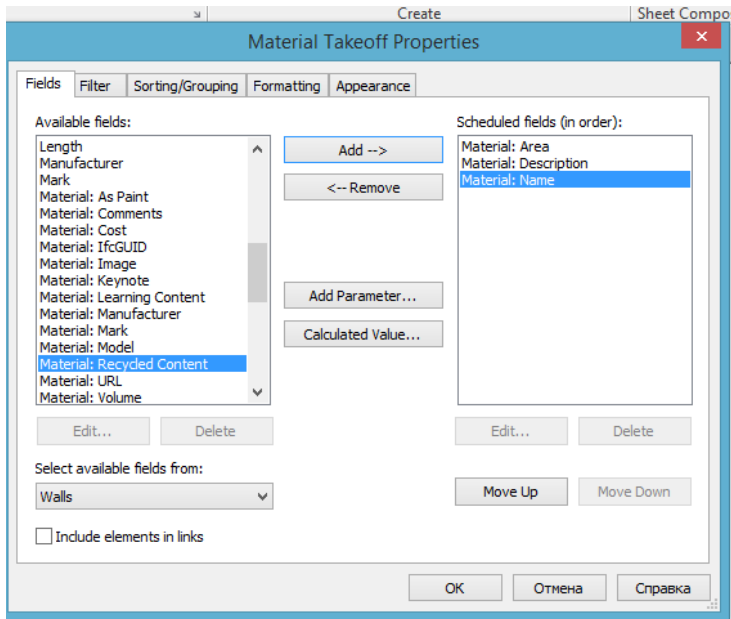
Create
Sheet Compo

Material Takeoff Properties

Fields | Filter | Sorting/Grouping | Formatting | Appearance

Available fields:
Length
Manufacturer
Mark
Material: As Paint
Material: Comments
Material: Cost
Material: IfcGUID
Material: Image
Material: Keynote
Material: Learning Content
Material: Manufacturer
Material: Mark
Material: Model
Material: Recycled Content
Material: URL
Material: Volume

Add -->
<-- Remove
Add Parameter...
Calculated Value...

Scheduled fields (in order):
Material: Area
Material: Description
Material: Name

Edit...
Delete
Edit...
Delete

Select available fields from:
Walls

Move Up
Move Down

Include elements in links

OK
Отмена
Справка